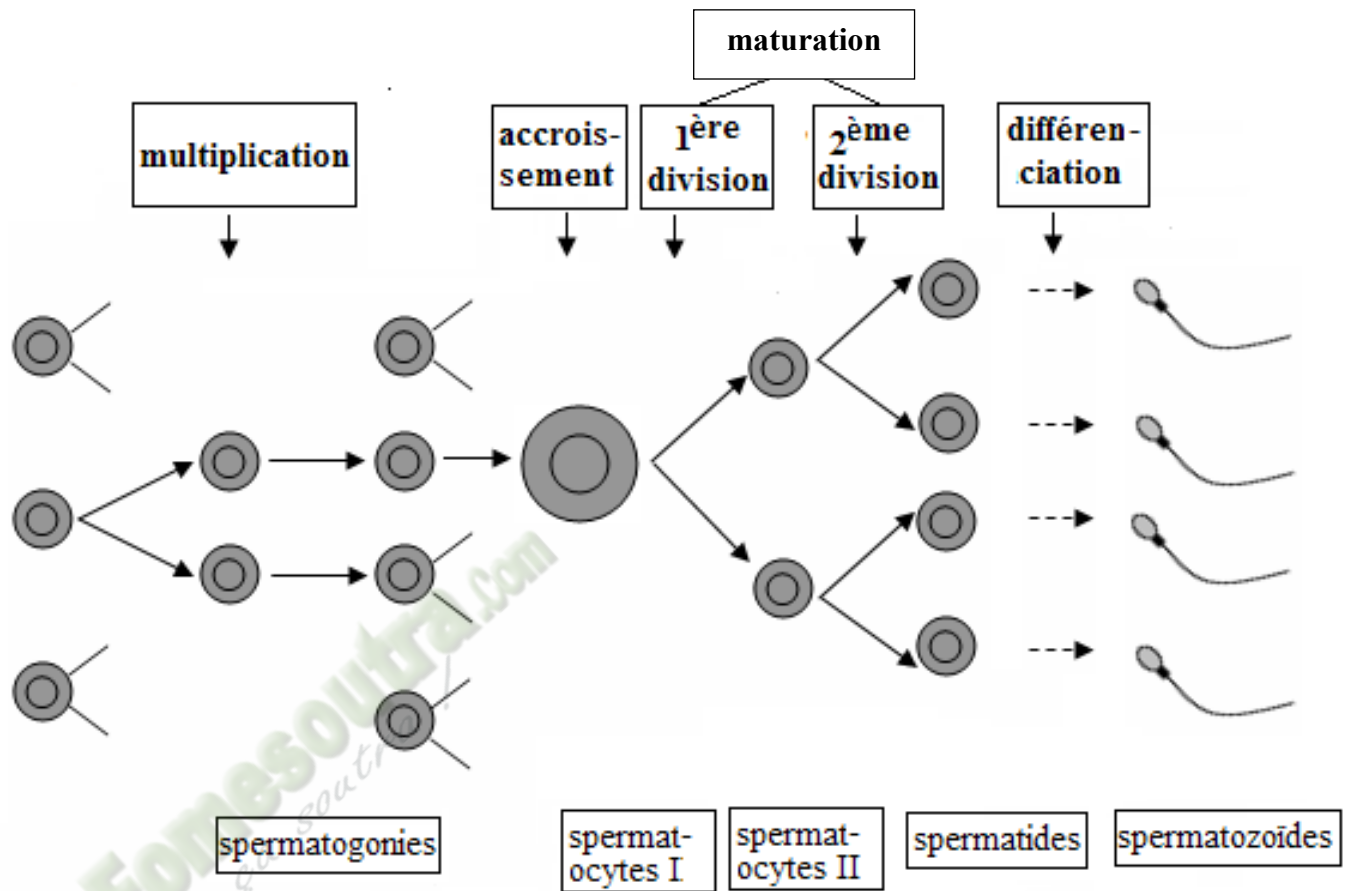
maturation

multiplication

accroissement

$1^{ère}$ division

$2^{ème}$ division

différenciation

spermatogonies

spermatocytes I

spermatocytes II

spermatides

spermatozoïdes

fomesoutra.com

fomesoutra